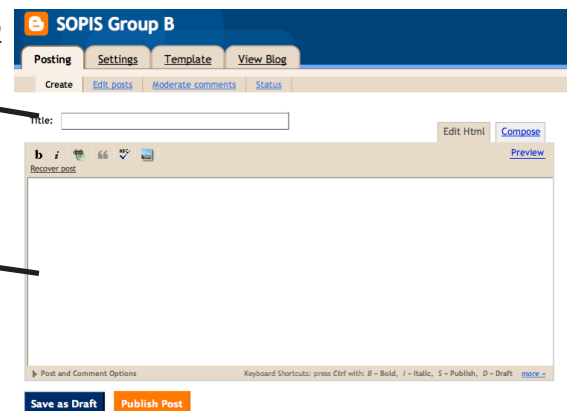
SOPIS Group B

Posting Settings Template View Blog

Create Edit posts Moderate comments Status

Title:

Edit Html Compose

b i

Preview

Recover post

Post and Comment Options

Keyboard Shortcuts: press Ctrl with: B = Bold, I = Italic, S = Publish, D = Draft more »

Save as Draft Publish Post